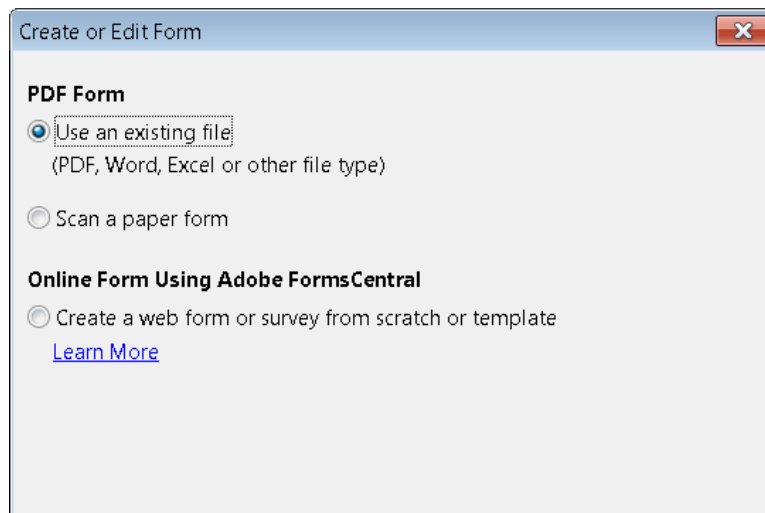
Create or Edit Form

PDF Form

Use an existing file
(PDF, Word, Excel or other file type)

Scan a paper form

Online Form Using Adobe FormsCentral

Create a web form or survey from scratch or template
Learn More